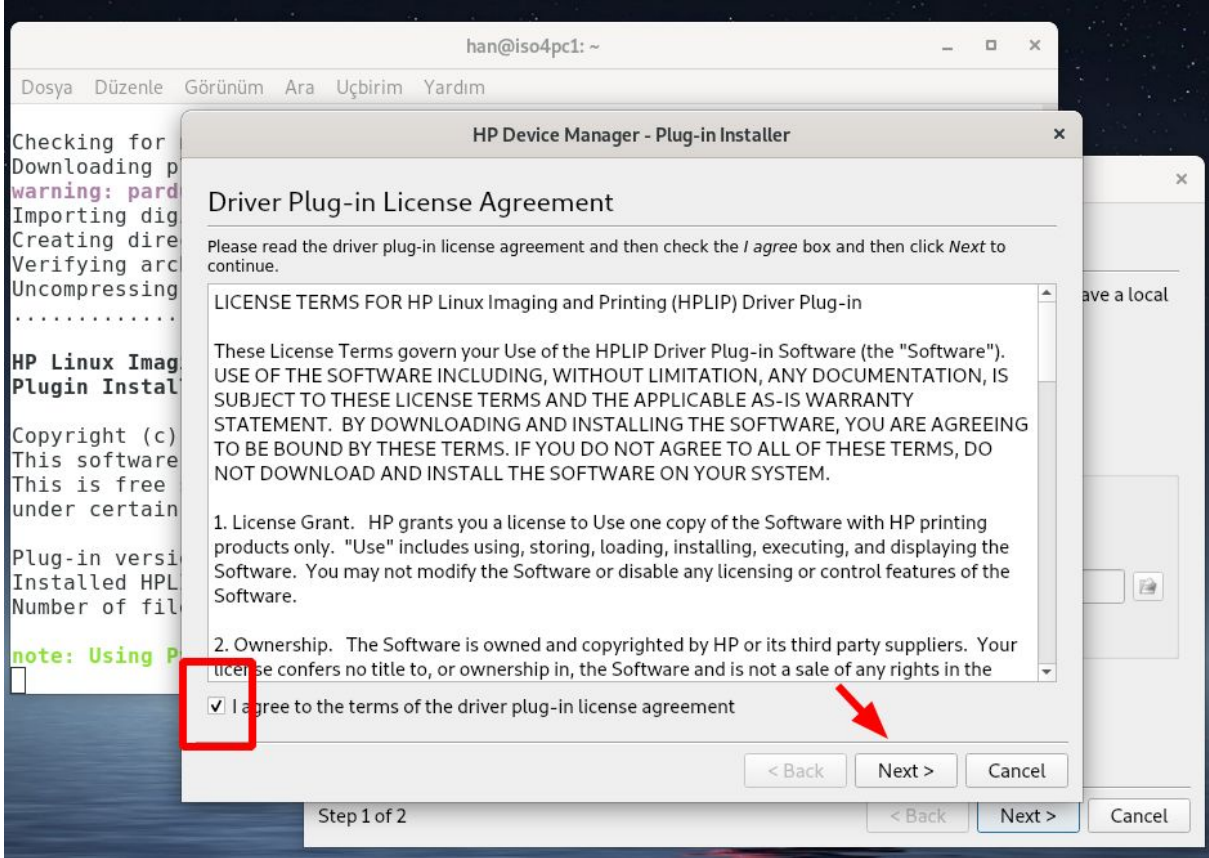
han@iso4pc1: ~

Dosya Düzenle Görünüm Ara Uçbirim Yardım

Checking for
Downloading p
warning: pard
Importing dig
Creating dire
Verifying arc
Uncompressing
............

HP Linux Imag
Plugin Instal

Copyright (c)
This software
This is free
under certain

Plug-in versi
Installed HPL
Number of fil

note: Using P

HP Device Manager - Plug-in Installer

Driver Plug-in License Agreement

Please read the driver plug-in license agreement and then check the I agree box and then click Next to continue.

LICENSE TERMS FOR HP Linux Imaging and Printing (HPLIP) Driver Plug-in

These License Terms govern your Use of the HPLIP Driver Plug-in Software (the "Software"). USE OF THE SOFTWARE INCLUDING, WITHOUT LIMITATION, ANY DOCUMENTATION, IS SUBJECT TO THESE LICENSE TERMS AND THE APPLICABLE AS-IS WARRANTY STATEMENT. BY DOWNLOADING AND INSTALLING THE SOFTWARE, YOU ARE AGREEING TO BE BOUND BY THESE TERMS. IF YOU DO NOT AGREE TO ALL OF THESE TERMS, DO NOT DOWNLOAD AND INSTALL THE SOFTWARE ON YOUR SYSTEM.

1. License Grant. HP grants you a license to Use one copy of the Software with HP printing products only. "Use" includes using, storing, loading, installing, executing, and displaying the Software. You may not modify the Software or disable any licensing or control features of the Software.

2. Ownership. The Software is owned and copyrighted by HP or its third party suppliers. Your license confers no title to, or ownership in, the Software and is not a sale of any rights in the

I agree to the terms of the driver plug-in license agreement

< Back Next > Cancel

ave a local

Step 1 of 2 < Back Next > Cancel